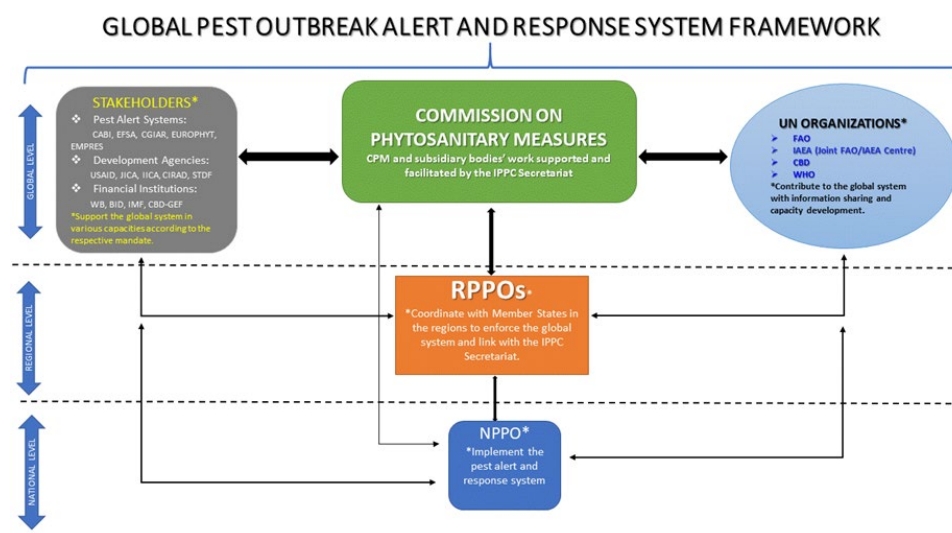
GLOBAL PEST OUTBREAK ALERT AND RESPONSE SYSTEM FRAMEWORK

GLOBAL LEVEL

STAKEHOLDERS*
Pest Alert Systems:
CABI, EFSA, CGIAR, EUROPHYT, EMPRES
Development Agencies:
USAID, JICA, IICA, CIRAD, STDF
Financial Institutions:
WB, BID, IMF, CBD-GEF
*Support the global system in various capacities according to the respective mandate.

COMMISSION ON PHYTOSANITARY MEASURES
CPM and subsidiary bodies' work supported and facilitated by the IPPC Secretariat

UN ORGANIZATIONS*
FAO
IAEA (Joint FAO/IAEA Centre)
CBD
WHO
*Contribute to the global system with information sharing and capacity development.

REGIONAL LEVEL

RPPOs*
*Coordinate with Member States in the regions to enforce the global system and link with the IPPC Secretariat.

NATIONAL LEVEL

NPPO*
*Implement the pest alert and response system